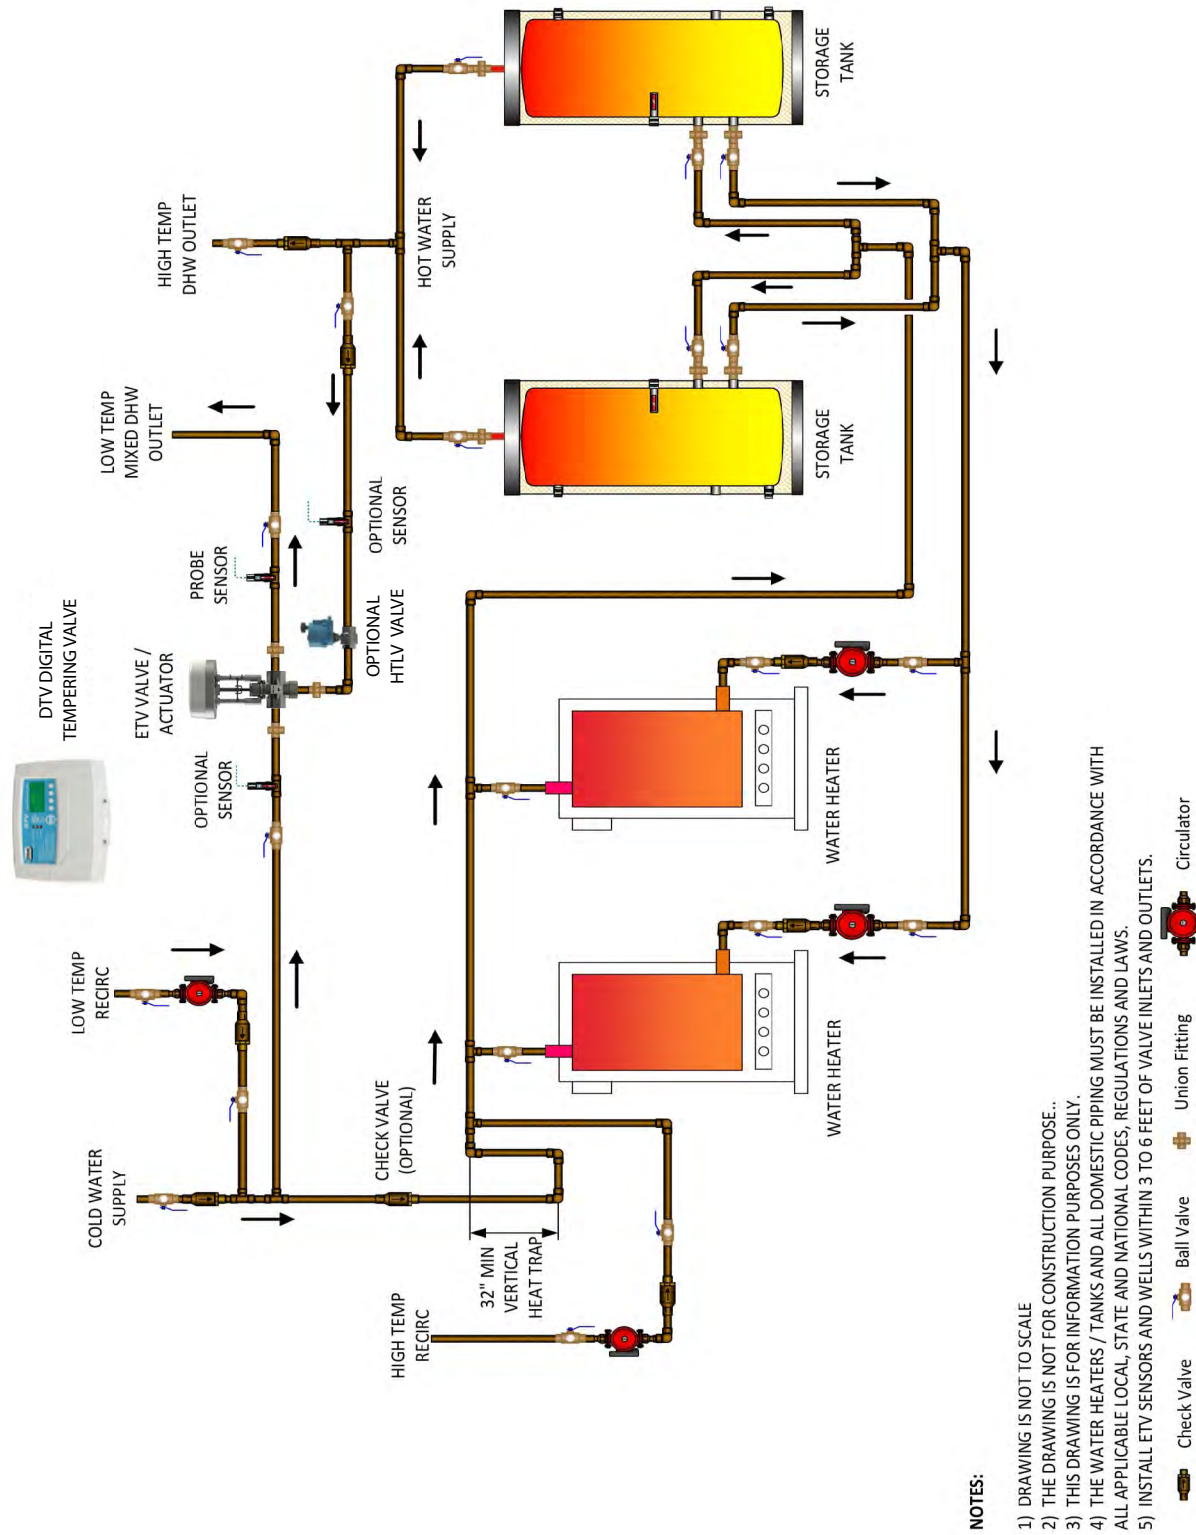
DTV DIGITAL TEMPERING VALVE

HIGH TEMP DHW OUTLET

LOW TEMP MIXED DHW OUTLET

HOT WATER SUPPLY

STORAGE TANK

STORAGE TANK

PROBE SENSOR

ETV VALVE / ACTUATOR

OPTIONAL SENSOR

OPTIONAL SENSOR

OPTIONAL HTLV VALVE

LOW TEMP RECIRC

COLD WATER SUPPLY

HIGH TEMP RECIRC

CHECK VALVE (OPTIONAL)

32" MIN VERTICAL HEAT TRAP

WATER HEATER

WATER HEATER

NOTES:
1) DRAWING IS NOT TO SCALE
2) THE DRAWING IS NOT FOR CONSTRUCTION PURPOSE..
3) THIS DRAWING IS FOR INFORMATION PURPOSES ONLY.
4) THE WATER HEATERS / TANKS AND ALL DOMESTIC PIPING MUST BE INSTALLED IN ACCORDANCE WITH ALL APPLICABLE LOCAL, STATE AND NATIONAL CODES, REGULATIONS AND LAWS.
5) INSTALL ETV SENSORS AND WELLS WITHIN 3 TO 6 FEET OF VALVE INLETS AND OUTLETS.

Check Valve
Ball Valve
Union Fitting
Circulator